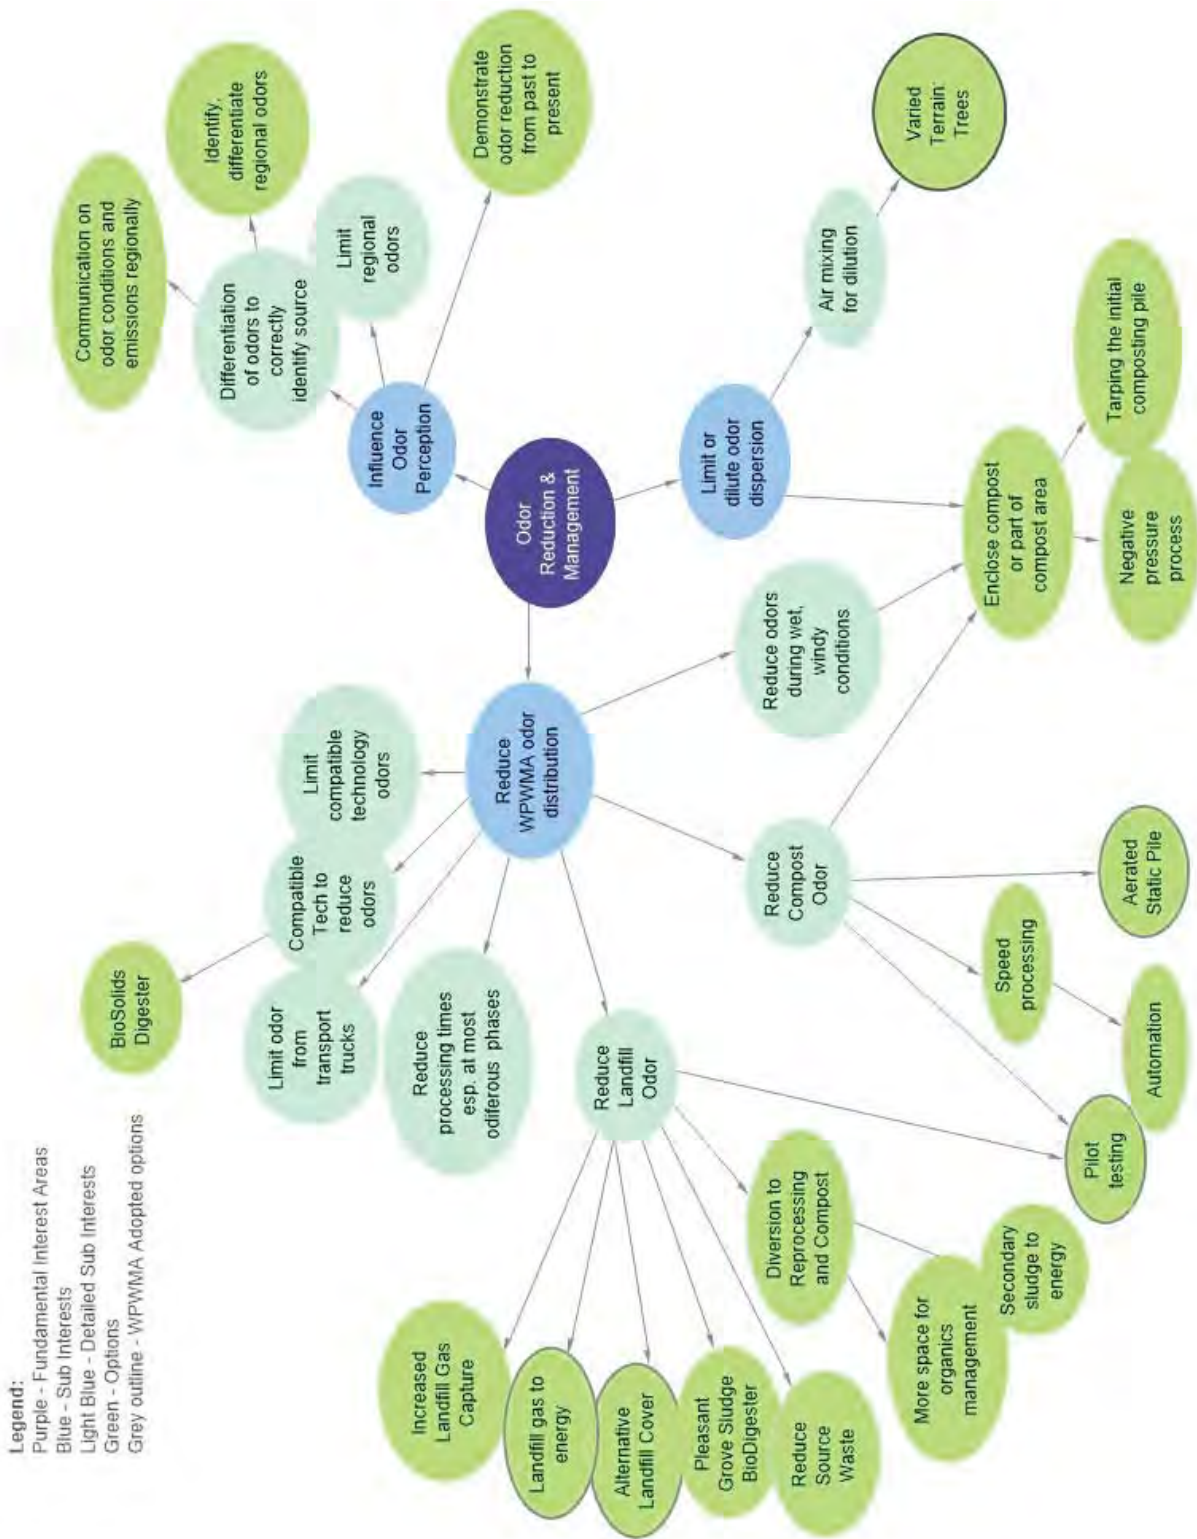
Legend:
Purple - Fundamental Interest Areas
Blue - Sub Interests
Light Blue - Detailed Sub Interests
Green - Options
Grey outline - WPWMA Adopted options

Odor Reduction & Management

Influence Odor Perception

Differentiation of odors to correctly identify source

Communication on odor conditions and emissions regionally

Identify, differentiate regional odors

Limit regional odors

Demonstrate odor reduction from past to present

Limit or dilute odor dispersion

Air mixing for dilution

Varied Terrain Trees

Enclose compost or part of compost area

Tarping the initial composting pile

Negative pressure process

Reduce odors during wet, windy conditions

Reduce WPWMA odor distribution

Limit compatible technology odors

Compatible Tech to reduce odors

BioSolids Digester

Limit odor from transport trucks

Reduce processing times esp. at most odiferous phases

Reduce Compost Odor

Aerated Static Pile

Speed processing

Automation

Pilot testing

Reduce Landfill Odor

Diversion to Reprocessing and Compost

Secondary sludge to energy

More space for organics management

Increased Landfill Gas Capture

Landfill gas to energy

Alternative Landfill Cover

Pleasant Grove Sludge BioDigester

Reduce Source Waste